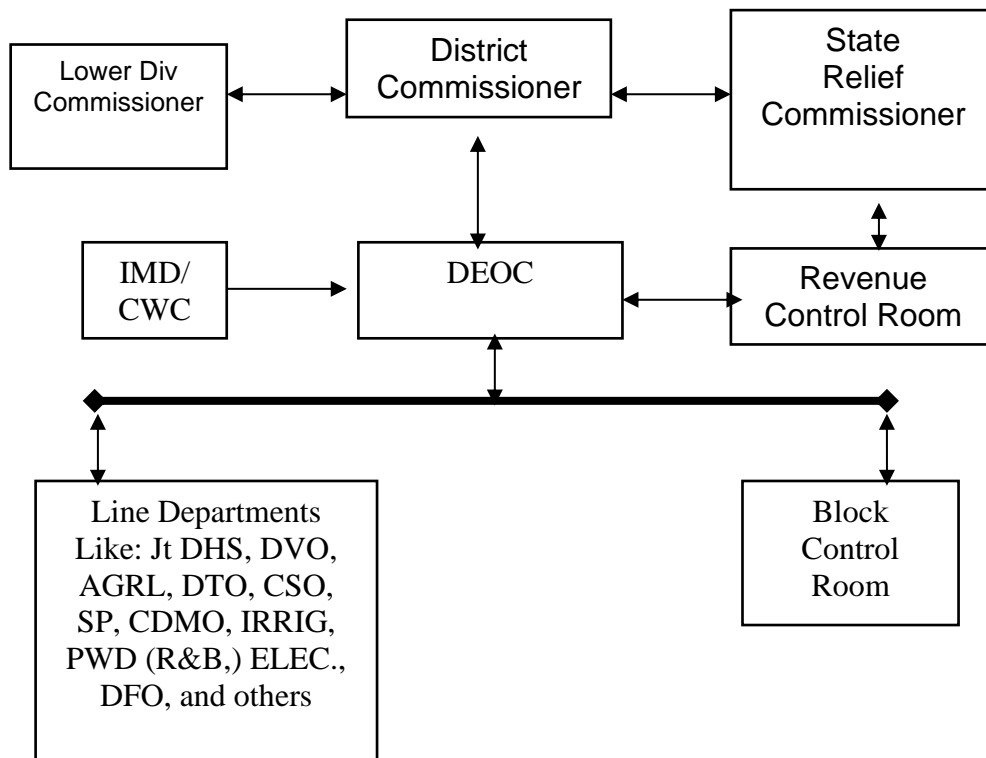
Lower Div Commissioner

District Commissioner

State Relief Commissioner

IMD/ CWC

DEOC

Revenue Control Room

Line Departments Like: Jt DHS, DVO, AGRL, DTO, CSO, SP, CDMO, IRRIG, PWD (R&B,) ELEC., DFO, and others

Block Control Room